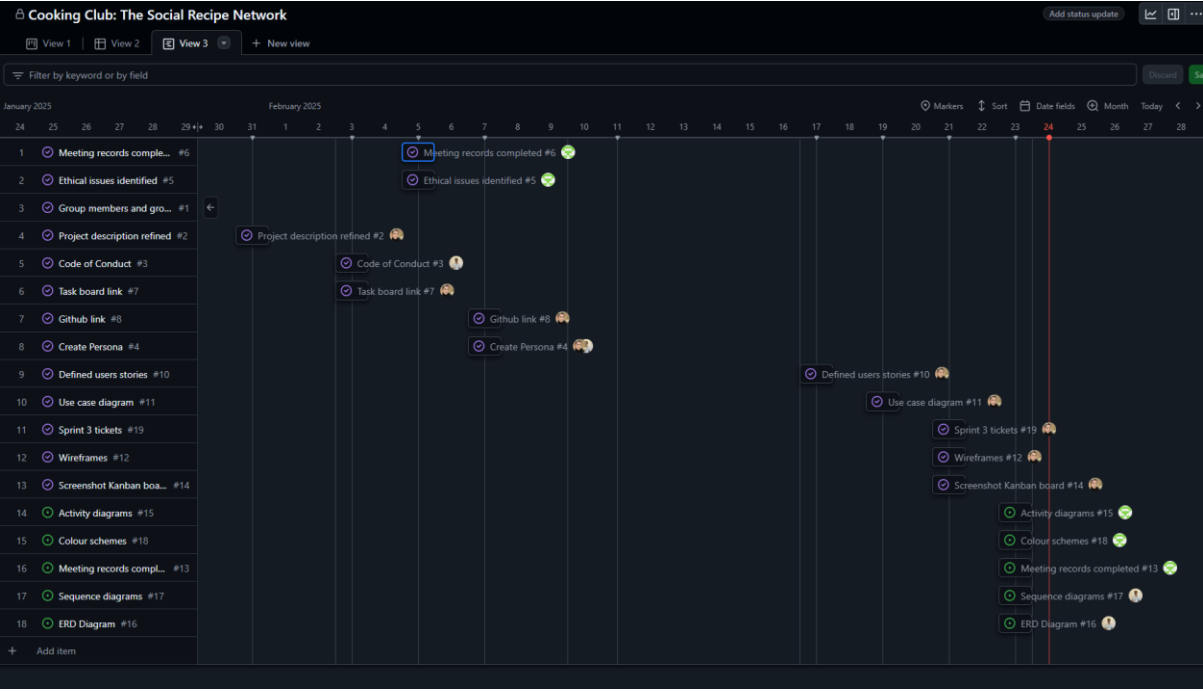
Cooking Club: The Social Recipe Network

Add status update

View 1 | View 2 | View 3 | + New view

Filter by keyword or by field

Discard | Sa

January 2025 | February 2025 | Markers | Sort | Date fields | Month | Today

24 25 26 27 28 29 30 31 1 2 3 4 5 6 7 8 9 10 11 12 13 14 15 16 17 18 19 20 21 22 23 24 25 26 27 28

1 Meeting records comple... #6
2 Ethical issues identified #5
3 Group members and gro... #1
4 Project description refined #2
5 Code of Conduct #3
6 Task board link #7
7 Github link #8
8 Create Persona #4
9 Defined users stories #10
10 Use case diagram #11
11 Sprint 3 tickets #19
12 Wireframes #12
13 Screenshot Kanban boa... #14
14 Activity diagrams #15
15 Colour schemes #18
16 Meeting records compl... #13
17 Sequence diagrams #17
18 ERD Diagram #16
+ Add item

Meeting records completed #6
Ethical issues identified #5
Project description refined #2
Code of Conduct #3
Task board link #7
Github link #8
Create Persona #4
Defined users stories #10
Use case diagram #11
Sprint 3 tickets #19
Wireframes #12
Screenshot Kanban board #14
Activity diagrams #15
Colour schemes #18
Meeting records completed #13
Sequence diagrams #17
ERD Diagram #16